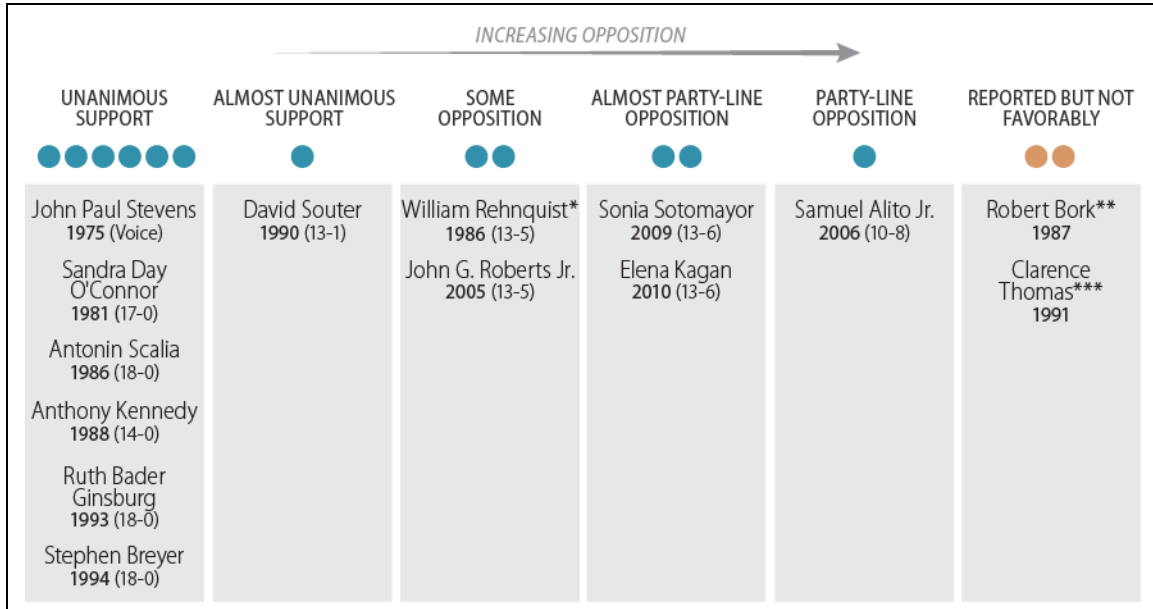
INCREASING OPPOSITION

| UNANIMOUS SUPPORT | ALMOST UNANIMOUS SUPPORT | SOME OPPOSITION | ALMOST PARTY-LINE OPPOSITION | PARTY-LINE OPPOSITION | REPORTED BUT NOT FAVORABLY |
|---|---|---|---|---|---|
| John Paul Stevens **1975** (Voice) | David Souter **1990** (13-1) | William Rehnquist* **1986** (13-5) | Sonia Sotomayor **2009** (13-6) | Samuel Alito Jr. **2006** (10-8) | Robert Bork** **1987** |
| Sandra Day O'Connor **1981** (17-0) | | John G. Roberts Jr. **2005** (13-5) | Elena Kagan **2010** (13-6) | | Clarence Thomas*** **1991** |
| Antonin Scalia **1986** (18-0) | | | | | |
| Anthony Kennedy **1988** (14-0) | | | | | |
| Ruth Bader Ginsburg **1993** (18-0) | | | | | |
| Stephen Breyer **1994** (18-0) | | | | | |